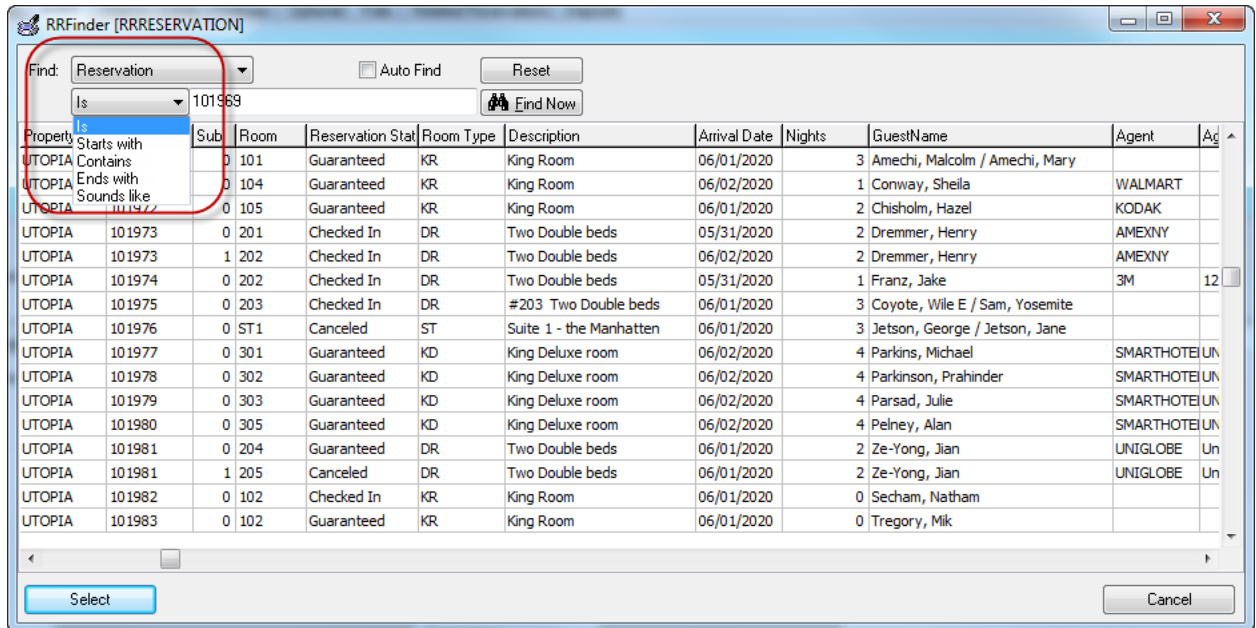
RRFinder [RRRESERVATION]

Find: Reservation

Auto Find

Reset

Is

101969

Find Now

Is
Starts with
Contains
Ends with
Sounds like

| Property | | Sub | Room | Reservation Stat | Room Type | Description | Arrival Date | Nights | GuestName | Agent | Ag |
|---|---|---|---|---|---|---|---|---|---|---|---|
| UTOPIA | | 0 | 101 | Guaranteed | KR | King Room | 06/01/2020 | 3 | Amechi, Malcolm / Amechi, Mary | | |
| UTOPIA | | 0 | 104 | Guaranteed | KR | King Room | 06/02/2020 | 1 | Conway, Sheila | WALMART | |
| UTOPIA | 101972 | 0 | 105 | Guaranteed | KR | King Room | 06/01/2020 | 2 | Chisholm, Hazel | KODAK | |
| UTOPIA | 101973 | 0 | 201 | Checked In | DR | Two Double beds | 05/31/2020 | 2 | Dremmer, Henry | AMEXNY | |
| UTOPIA | 101973 | 1 | 202 | Guaranteed | DR | Two Double beds | 06/02/2020 | 2 | Dremmer, Henry | AMEXNY | |
| UTOPIA | 101974 | 0 | 202 | Checked In | DR | Two Double beds | 05/31/2020 | 1 | Franz, Jake | 3M | 12 |
| UTOPIA | 101975 | 0 | 203 | Checked In | DR | #203 Two Double beds | 06/01/2020 | 3 | Coyote, Wile E / Sam, Yosemite | | |
| UTOPIA | 101976 | 0 | ST1 | Canceled | ST | Suite 1 - the Manhatten | 06/01/2020 | 3 | Jetson, George / Jetson, Jane | | |
| UTOPIA | 101977 | 0 | 301 | Guaranteed | KD | King Deluxe room | 06/02/2020 | 4 | Parkins, Michael | SMARTHOTEI | UN |
| UTOPIA | 101978 | 0 | 302 | Guaranteed | KD | King Deluxe room | 06/02/2020 | 4 | Parkinson, Prahinder | SMARTHOTEI | UN |
| UTOPIA | 101979 | 0 | 303 | Guaranteed | KD | King Deluxe room | 06/02/2020 | 4 | Parsad, Julie | SMARTHOTEI | UN |
| UTOPIA | 101980 | 0 | 305 | Guaranteed | KD | King Deluxe room | 06/02/2020 | 4 | Pelney, Alan | SMARTHOTEI | UN |
| UTOPIA | 101981 | 0 | 204 | Guaranteed | DR | Two Double beds | 06/01/2020 | 2 | Ze-Yong, Jian | UNIGLOBE | Un |
| UTOPIA | 101981 | 1 | 205 | Canceled | DR | Two Double beds | 06/01/2020 | 2 | Ze-Yong, Jian | UNIGLOBE | Un |
| UTOPIA | 101982 | 0 | 102 | Checked In | KR | King Room | 06/01/2020 | 0 | Secham, Natham | | |
| UTOPIA | 101983 | 0 | 102 | Guaranteed | KR | King Room | 06/01/2020 | 0 | Tregory, Mik | | |

Select

Cancel